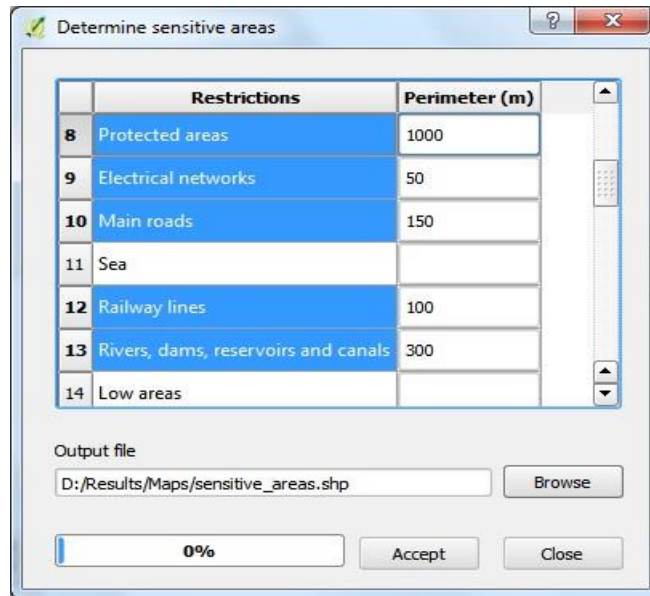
Determine sensitive areas

| | Restrictions | Perimeter (m) |
|---|---|---|
| 8 | Protected areas | 1000 |
| 9 | Electrical networks | 50 |
| 10 | Main roads | 150 |
| 11 | Sea | |
| 12 | Railway lines | 100 |
| 13 | Rivers, dams, reservoirs and canals | 300 |
| 14 | Low areas | |

Output file

D:/Results/Maps/sensitive_areas.shp

Browse

0%

Accept

Close